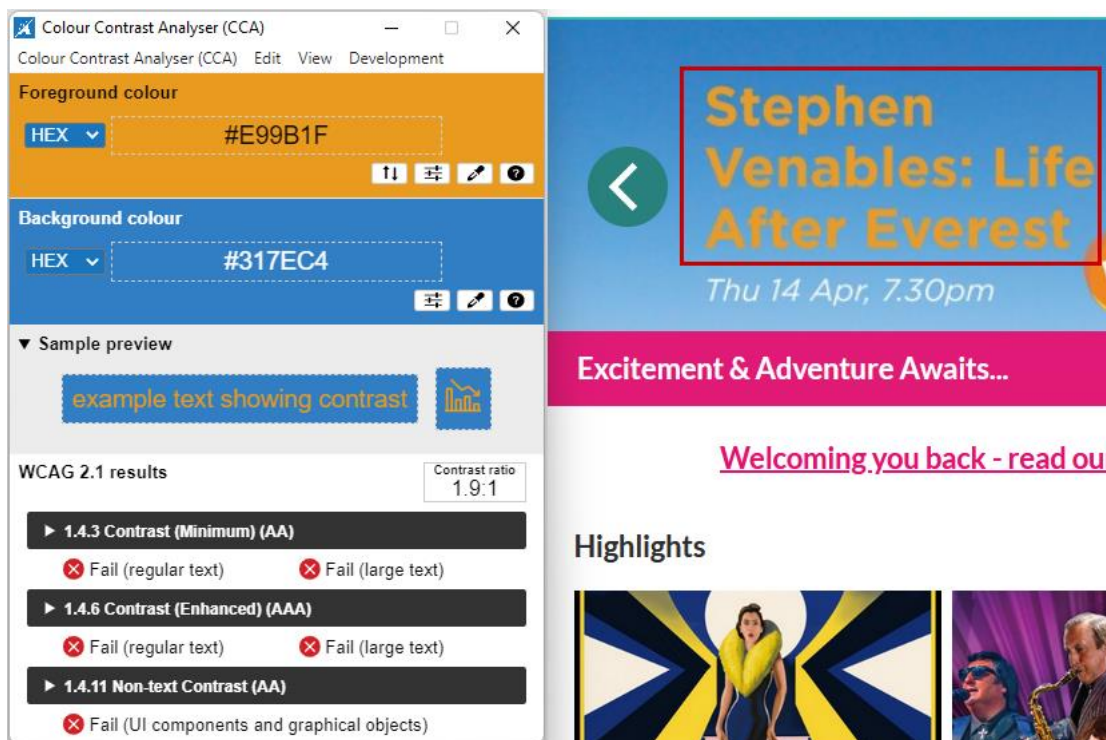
Colour Contrast Analyser (CCA)

Colour Contrast Analyser (CCA) Edit View Development

Foreground colour

HEX

#E99B1F

Background colour

HEX

#317EC4

▼ Sample preview

example text showing contrast

WCAG 2.1 results

Contrast ratio
1.9:1

▸ 1.4.3 Contrast (Minimum) (AA)

Fail (regular text) Fail (large text)

▸ 1.4.6 Contrast (Enhanced) (AAA)

Fail (regular text) Fail (large text)

▸ 1.4.11 Non-text Contrast (AA)

Fail (UI components and graphical objects)

Stephen Venables: Life After Everest

Thu 14 Apr, 7.30pm

Excitement & Adventure Awaits...

Welcoming you back - read ou

Highlights